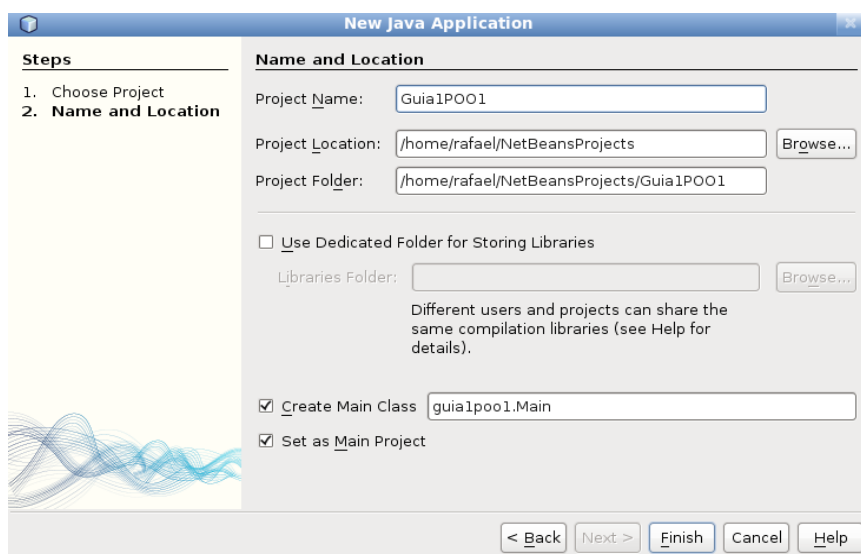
New Java Application

Steps

1. Choose Project
2. Name and Location

Name and Location

Project Name: Guia1POO1

Project Location: /home/rafael/NetBeansProjects Browse...

Project Folder: /home/rafael/NetBeansProjects/Guia1POO1

☐ Use Dedicated Folder for Storing Libraries

Libraries Folder: Browse...

Different users and projects can share the same compilation libraries (see Help for details).

☑ Create Main Class guia1poo1.Main

☑ Set as Main Project

< Back Next > Finish Cancel Help